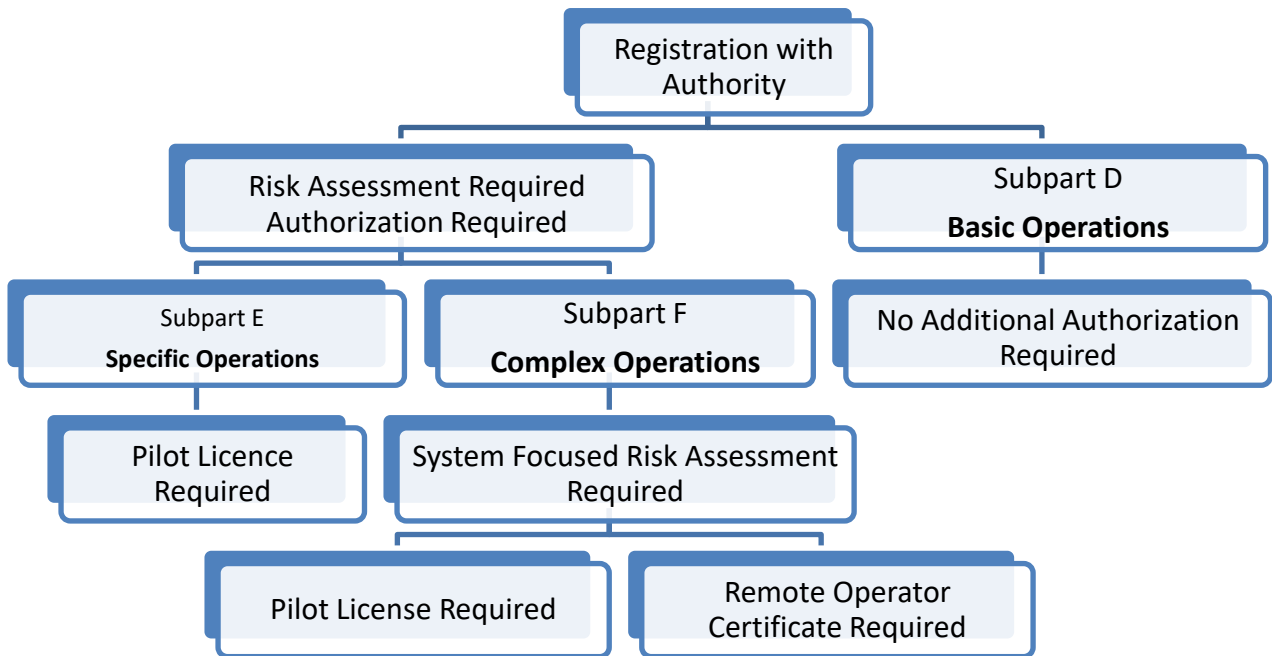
Registration with Authority

Risk Assessment Required
Authorization Required

Subpart D
**Basic Operations**

Subpart E
**Specific Operations**

Subpart F
**Complex Operations**

No Additional Authorization Required

Pilot Licence Required

System Focused Risk Assessment Required

Pilot License Required

Remote Operator Certificate Required